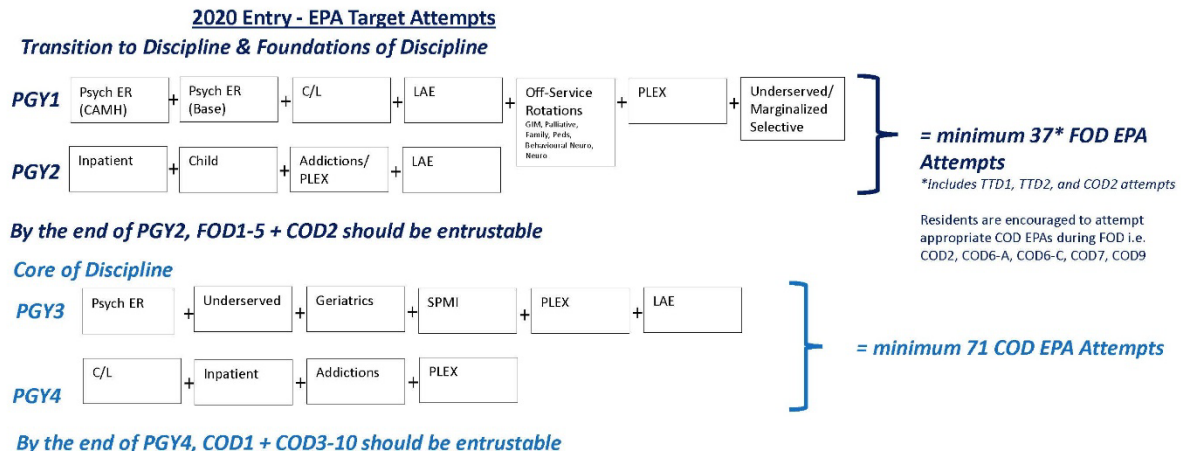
2020 Entry - EPA Target Attempts

Transition to Discipline & Foundations of Discipline

PGY1 Psych ER (CAMH) + Psych ER (Base) + C/L + LAE + Off-Service Rotations GIM, Palliative, Family, Peds, Behavioural Neuro, Neuro + PLEX + Underserved/ Marginalized Selective

PGY2 Inpatient + Child + Addictions/ PLEX + LAE

= minimum 37* FOD EPA Attempts

*Includes TTD1, TTD2, and COD2 attempts

Residents are encouraged to attempt appropriate COD EPAs during FOD i.e. COD2, COD6-A, COD6-C, COD7, COD9

By the end of PGY2, FOD1-5 + COD2 should be entrustable

Core of Discipline

PGY3 Psych ER + Underserved + Geriatrics + SPMI + PLEX + LAE

PGY4 C/L + Inpatient + Addictions + PLEX

= minimum 71 COD EPA Attempts

By the end of PGY4, COD1 + COD3-10 should be entrustable